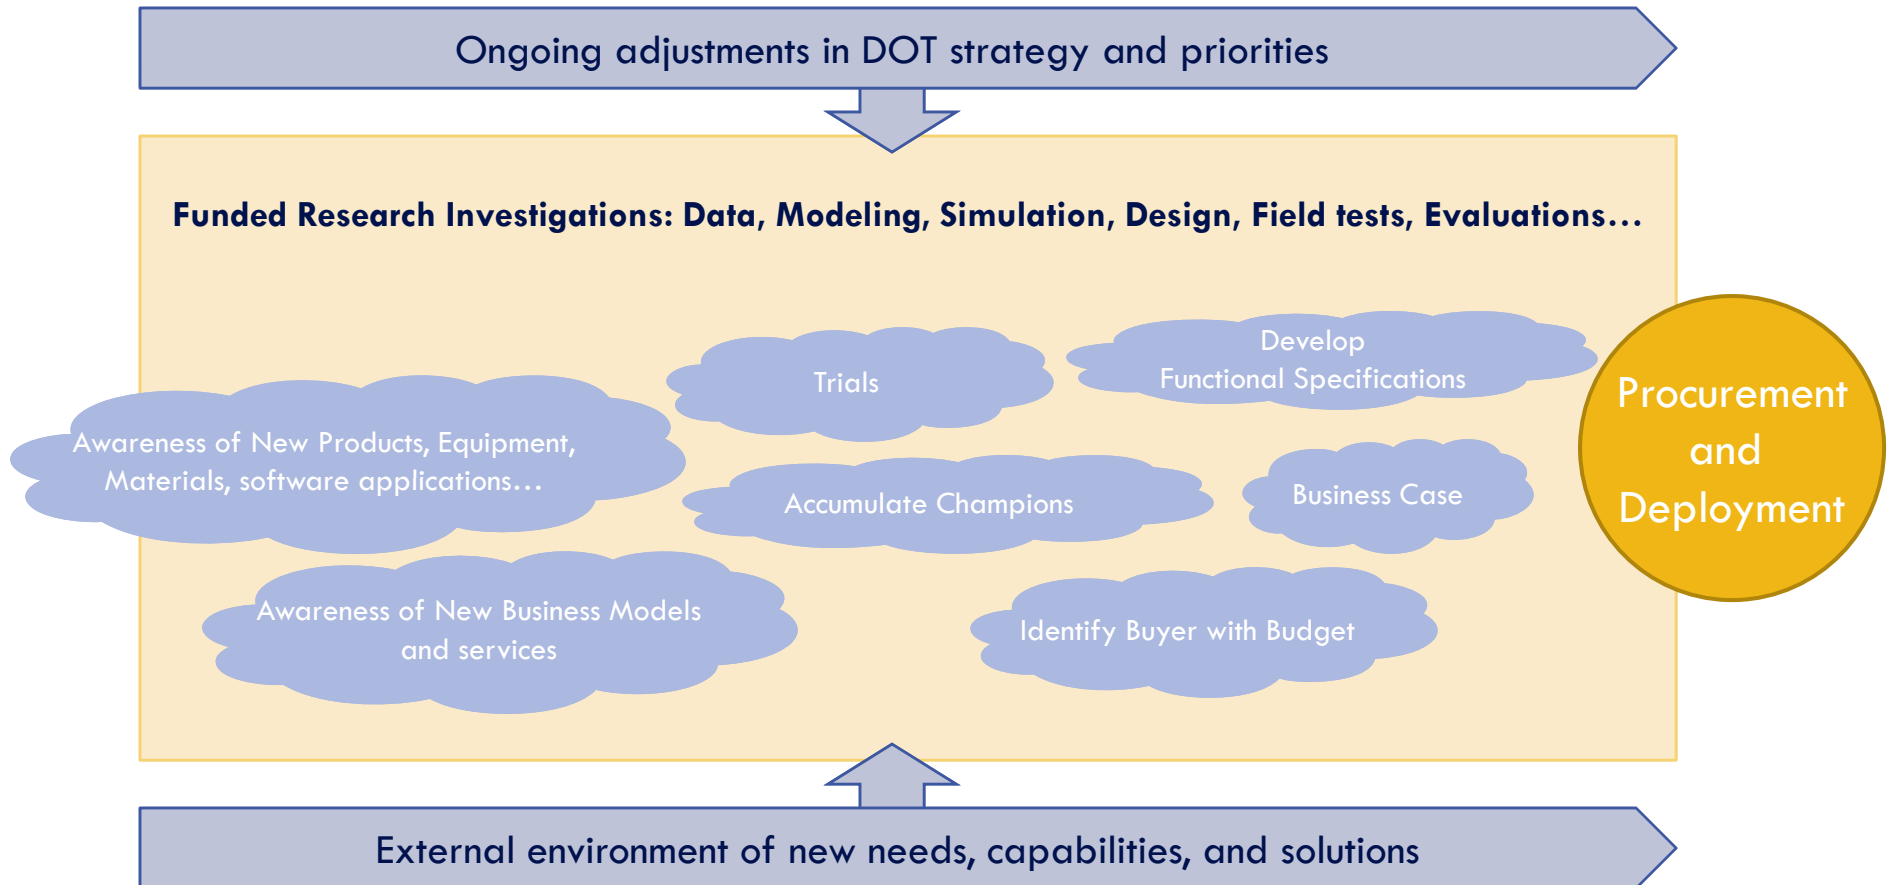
Ongoing adjustments in DOT strategy and priorities

Funded Research Investigations: Data, Modeling, Simulation, Design, Field tests, Evaluations…

Trials

Develop Functional Specifications

Awareness of New Products, Equipment, Materials, software applications…

Accumulate Champions

Business Case

Procurement and Deployment

Awareness of New Business Models and services

Identify Buyer with Budget

External environment of new needs, capabilities, and solutions